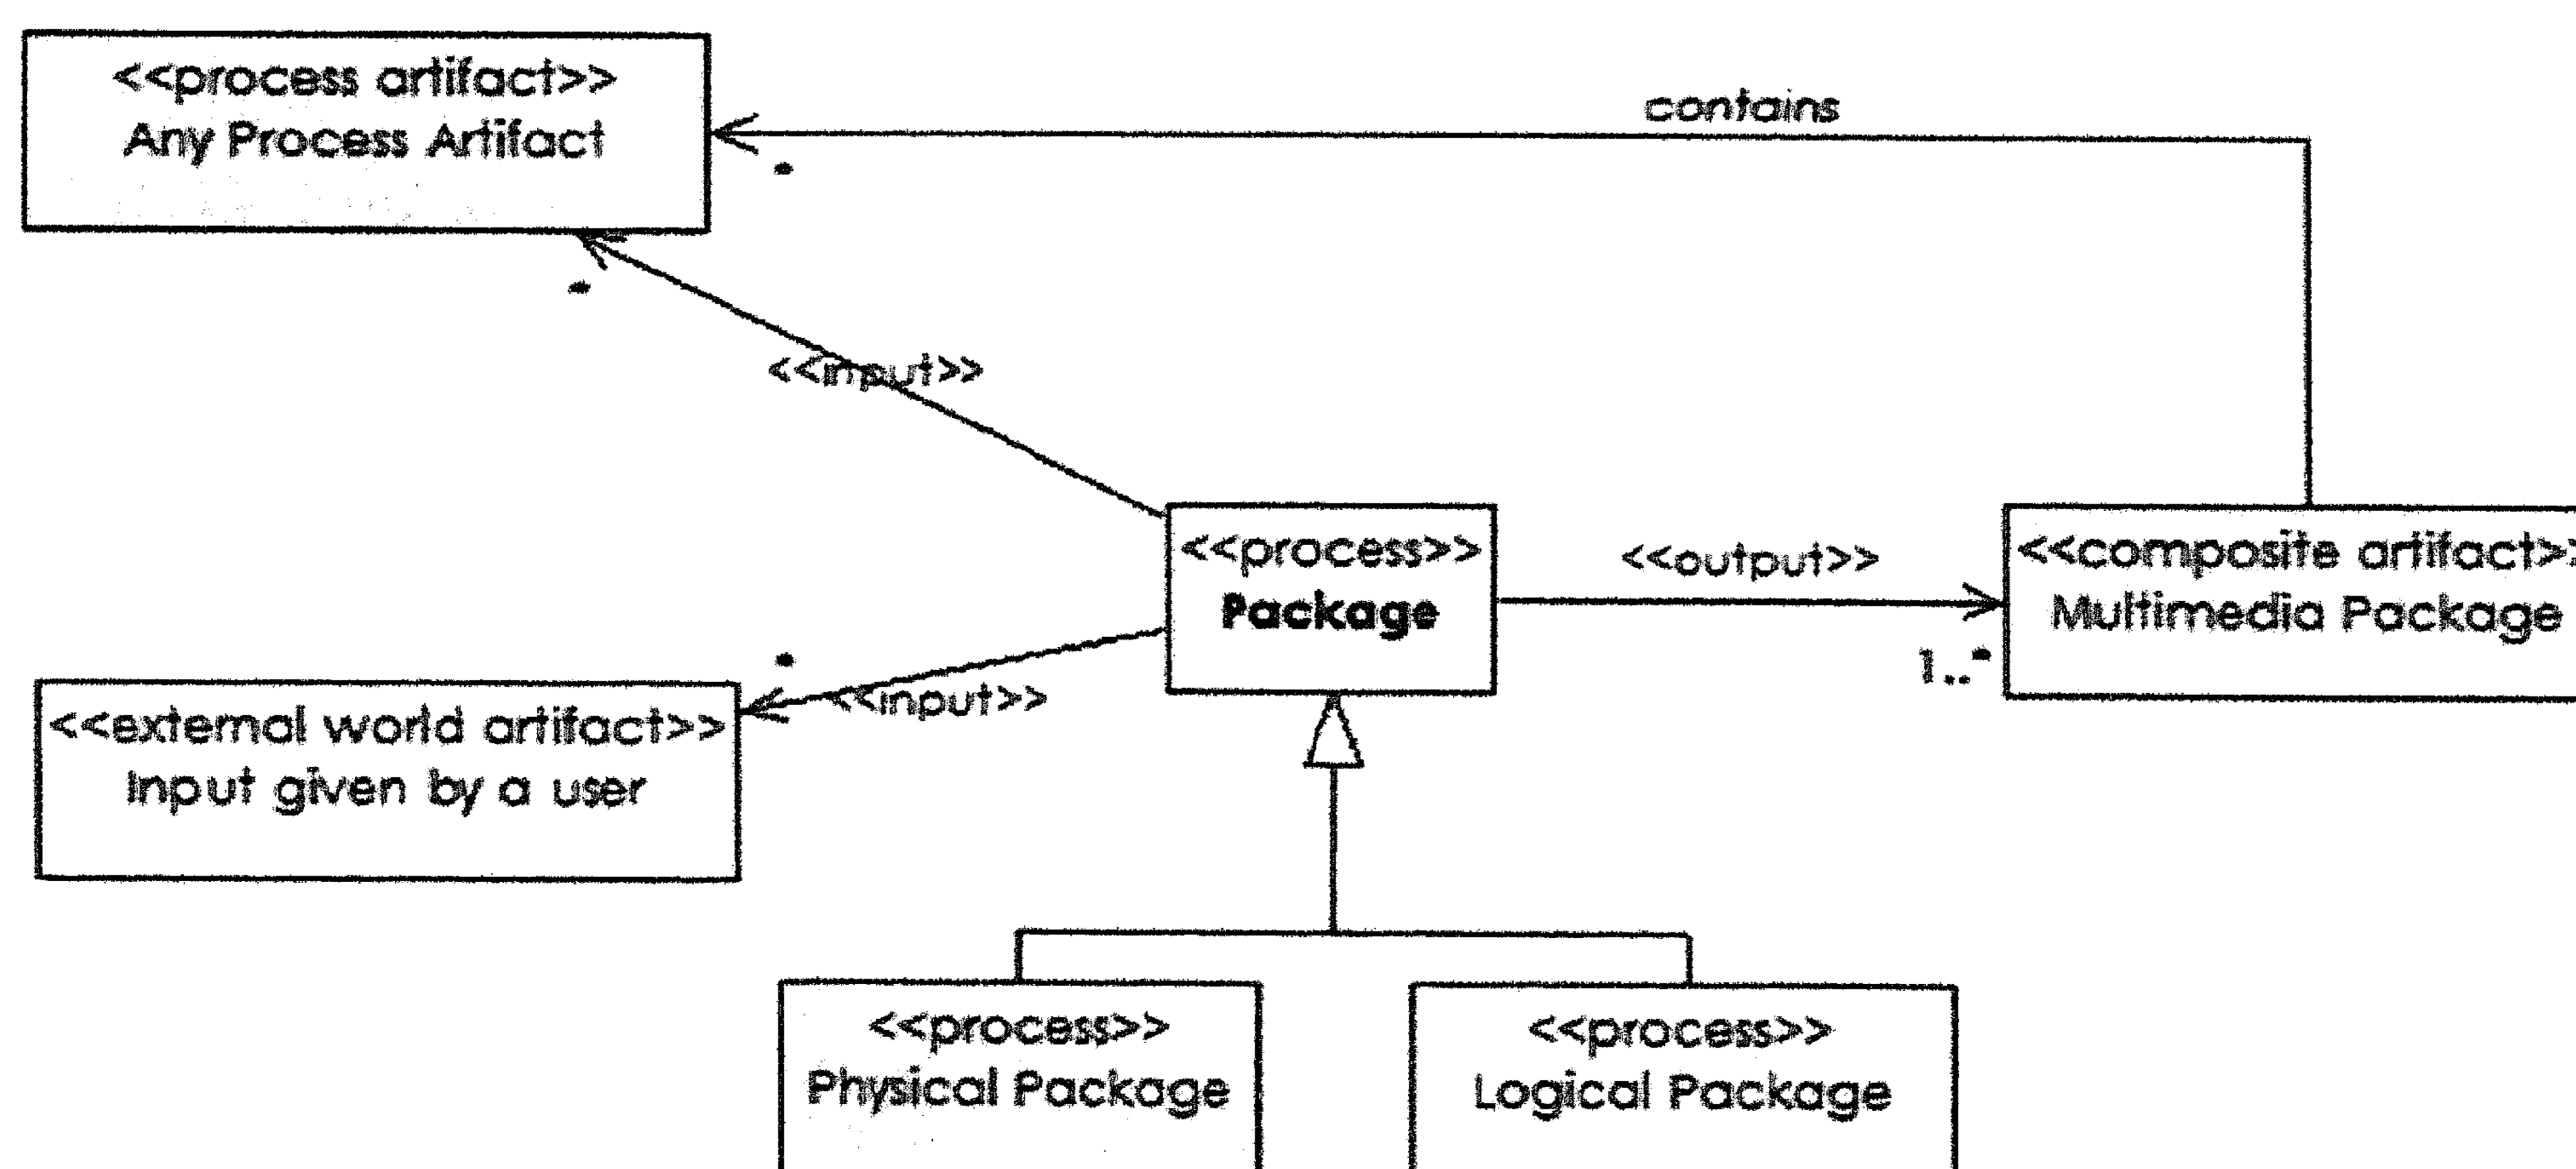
<<process artifact>>
Any Process Artifact

contains

*

*

<<input>>

<<process>>
Package

<<output>>

<<composite artifact>>
Multimedia Package

1..*

*

<<input>>

<<external world artifact>>
Input given by a user

<<process>>
Physical Package

<<process>>
Logical Package